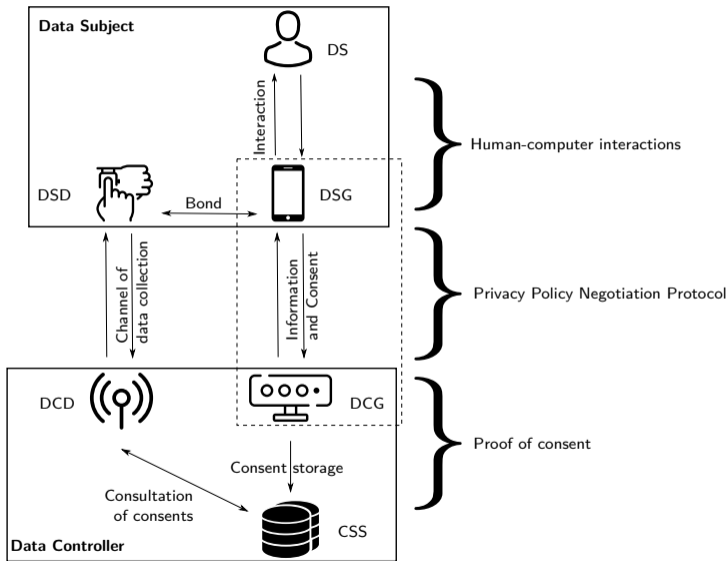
Data Subject

DS

Interaction

Human-computer interactions

DSD

Bond

DSG

Channel of data collection

Information and Consent

Privacy Policy Negotiation Protocol

DCD

DCG

Consent storage

Proof of consent

Consultation of consents

CSS

Data Controller